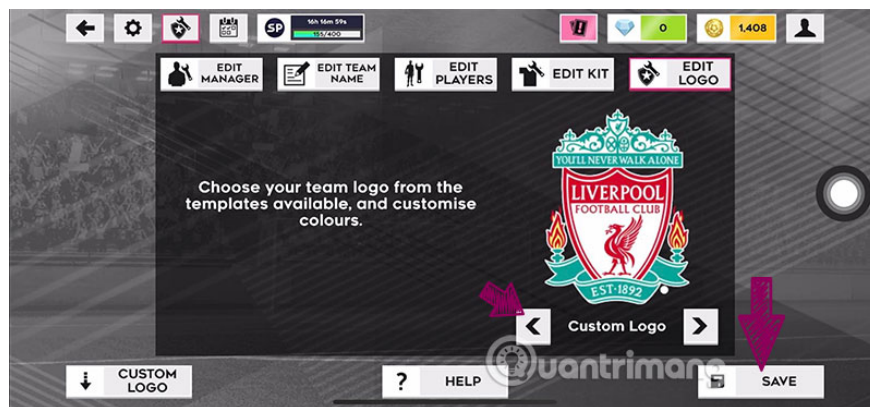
SP 16h 16m 59s 155/400

0

1,408

EDIT MANAGER

EDIT TEAM NAME

EDIT PLAYERS

EDIT KIT

EDIT LOGO

Choose your team logo from the templates available, and customise colours.

YOU'LL NEVER WALK ALONE

LIVERPOOL FOOTBALL CLUB

EST·1892

Custom Logo

CUSTOM LOGO

HELP

SAVE

Quantrimang